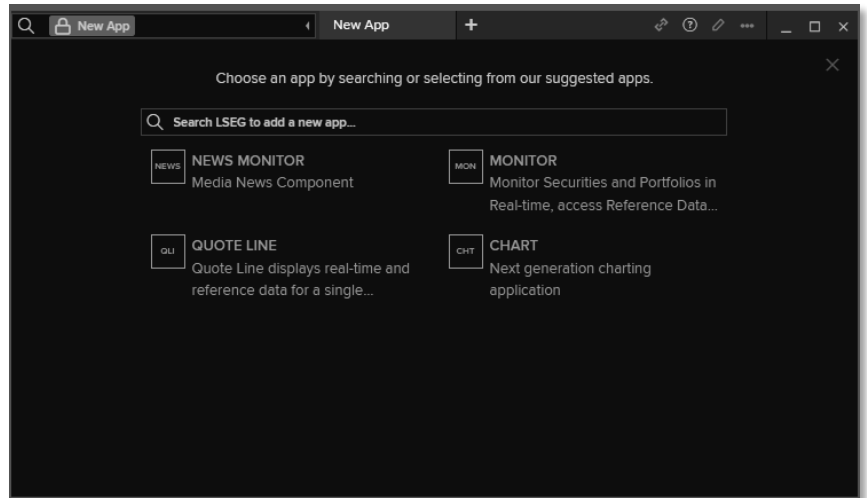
New App

New App

+

Choose an app by searching or selecting from our suggested apps.

Search LSEG to add a new app...

NEWS NEWS MONITOR
Media News Component

MON MONITOR
Monitor Securities and Portfolios in Real-time, access Reference Data...

QLI QUOTE LINE
Quote Line displays real-time and reference data for a single...

CHT CHART
Next generation charting application